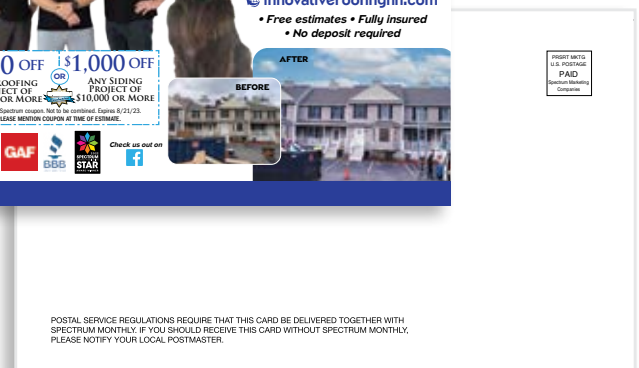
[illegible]innovativeroofingnh.com
• Free estimates • Fully insured
• No deposit required

0 OFF
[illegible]OOFING
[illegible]ECT OF
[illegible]R MORE

OR

$1,000 OFF
ANY SIDING
PROJECT OF
$10,000 OR MORE

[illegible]Spectrum coupon. Not to be combined. Expires 8/21/23.
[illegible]LEASE MENTION COUPON AT TIME OF ESTIMATE.

GAF
BBB
SPECTRUM STAR

Check us out on

BEFORE
AFTER

PRSRT MKTG
U.S. POSTAGE
PAID
Spectrum Marketing Companies

POSTAL SERVICE REGULATIONS REQUIRE THAT THIS CARD BE DELIVERED TOGETHER WITH SPECTRUM MONTHLY. IF YOU SHOULD RECEIVE THIS CARD WITHOUT SPECTRUM MONTHLY, PLEASE NOTIFY YOUR LOCAL POSTMASTER.